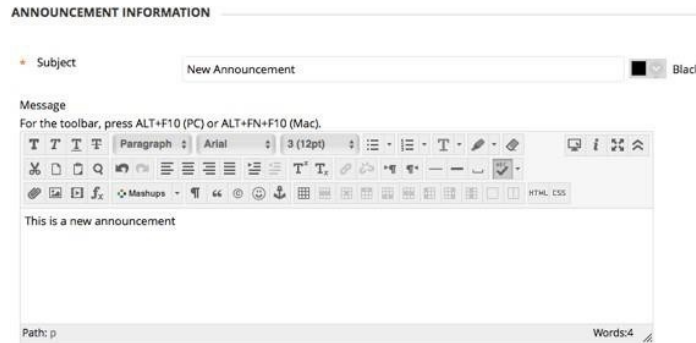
ANNOUNCEMENT INFORMATION

* Subject

New Announcement

Black

Message

For the toolbar, press ALT+F10 (PC) or ALT+FN+F10 (Mac).

T T T T Paragraph Arial 3 (12pt)

Mashups

HTML CSS

This is a new announcement

Path: p

Words:4